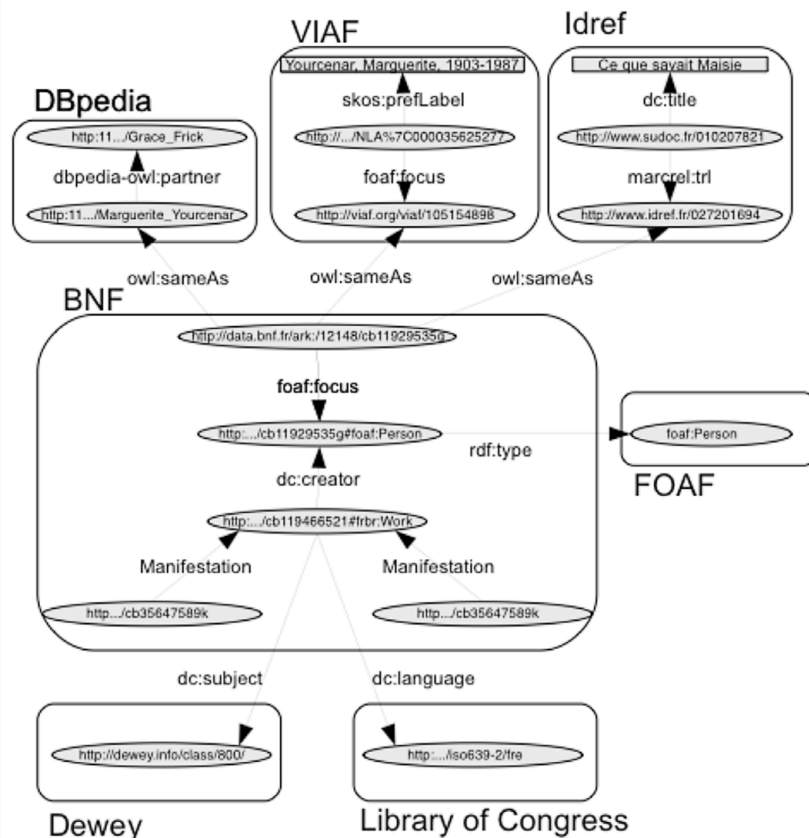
VIAF

Idref

DBpedia

Yourcenar, Marguerite, 1903-1987

skos:prefLabel

http://.../NLA%7C000035625277

foaf:focus

http://viaf.org/viaf/105154898

Ce que savait Maisie

dc:title

http://www.sudoc.fr/010207821

marcrel:trl

http://www.idref.fr/027201694

http:11.../Grace_Frick

dbpedia-owl:partner

http:11.../Marguerite_Yourcenar

owl:sameAs

owl:sameAs

owl:sameAs

BNF

http://data.bnf.fr/ark:/12148/cb11929535g

foaf:focus

http:.../cb11929535g#foaf:Person

rdf:type

foaf:Person

FOAF

dc:creator

http:.../cb119466521#frbr:Work

Manifestation

Manifestation

http.../cb35647589k

http.../cb35647589k

dc:subject

dc:language

http://dewey.info/class/800/

http:.../iso639-2/fre

Dewey

Library of Congress